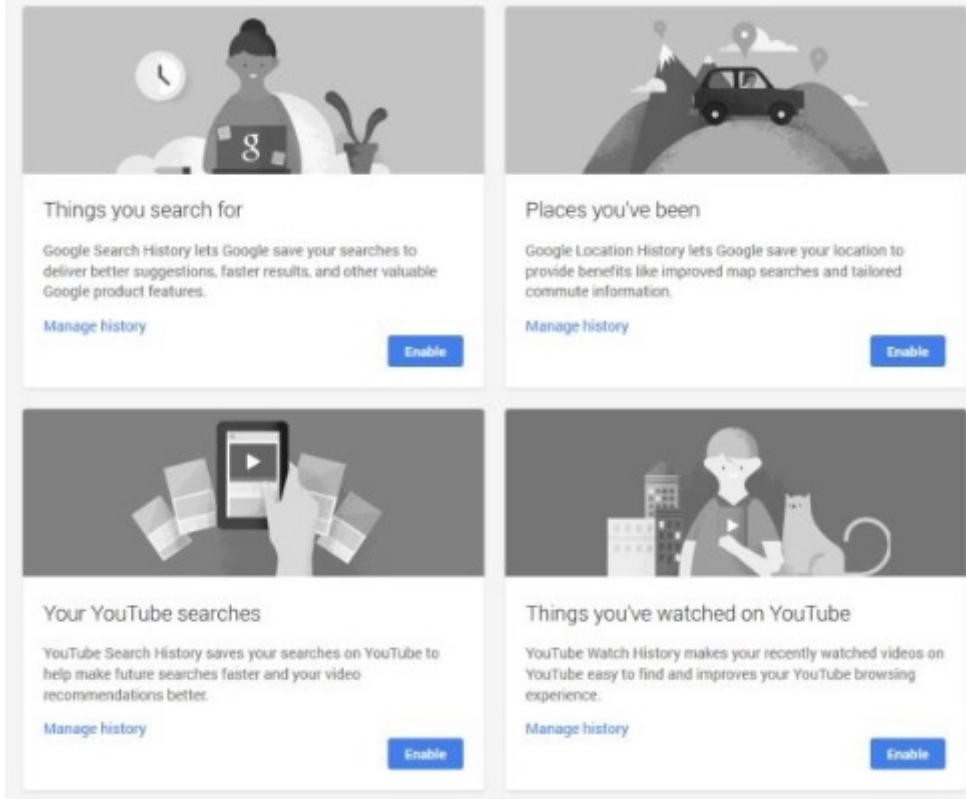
g

Things you search for

Google Search History lets Google save your searches to deliver better suggestions, faster results, and other valuable Google product features.

Manage history

Enable

Places you've been

Google Location History lets Google save your location to provide benefits like improved map searches and tailored commute information.

Manage history

Enable

Your YouTube searches

YouTube Search History saves your searches on YouTube to help make future searches faster and your video recommendations better.

Manage history

Enable

Things you've watched on YouTube

YouTube Watch History makes your recently watched videos on YouTube easy to find and improves your YouTube browsing experience.

Manage history

Enable